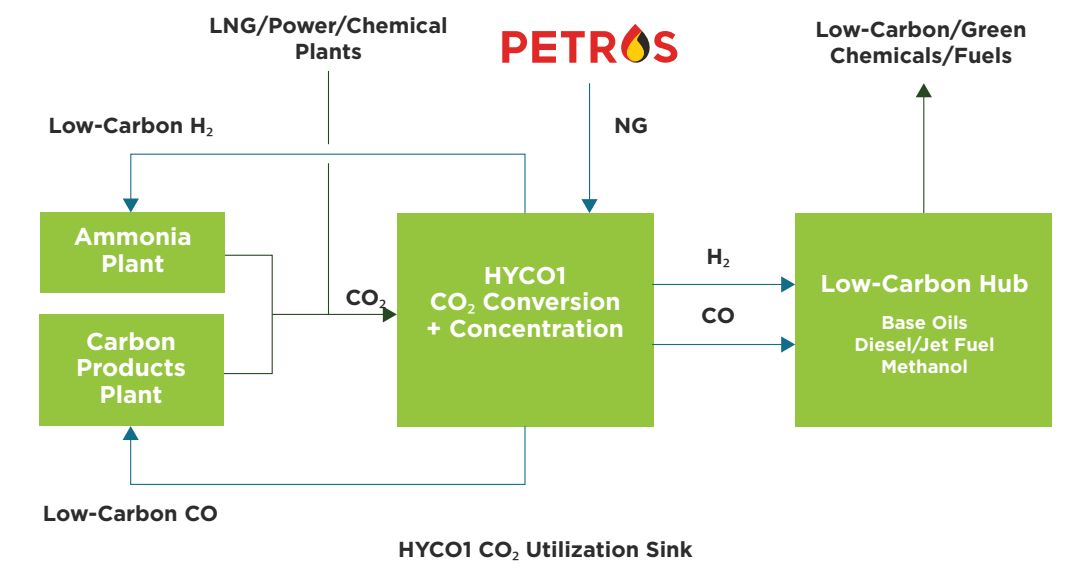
LNG/Power/Chemical Plants

PETROS

Low-Carbon/Green Chemicals/Fuels

Low-Carbon $H_2$

NG

Ammonia Plant

Carbon Products Plant

$CO_2$

HYCO1 $CO_2$ Conversion + Concentration

$H_2$

CO

Low-Carbon Hub

Base Oils
Diesel/Jet Fuel
Methanol

Low-Carbon CO

HYCO1 $CO_2$ Utilization Sink